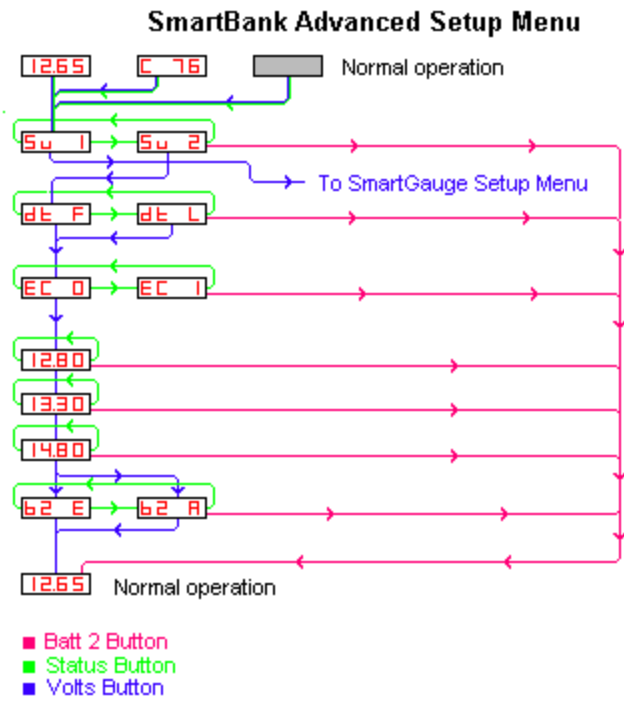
SmartBank Advanced Setup Menu

12.65

C 76

Normal operation

Su 1

Su 2

To SmartGauge Setup Menu

dt F

dt L

EC 0

EC 1

12.80

13.30

14.80

b2 E

b2 A

12.65

Normal operation

■ Batt 2 Button
■ Status Button
■ Volts Button